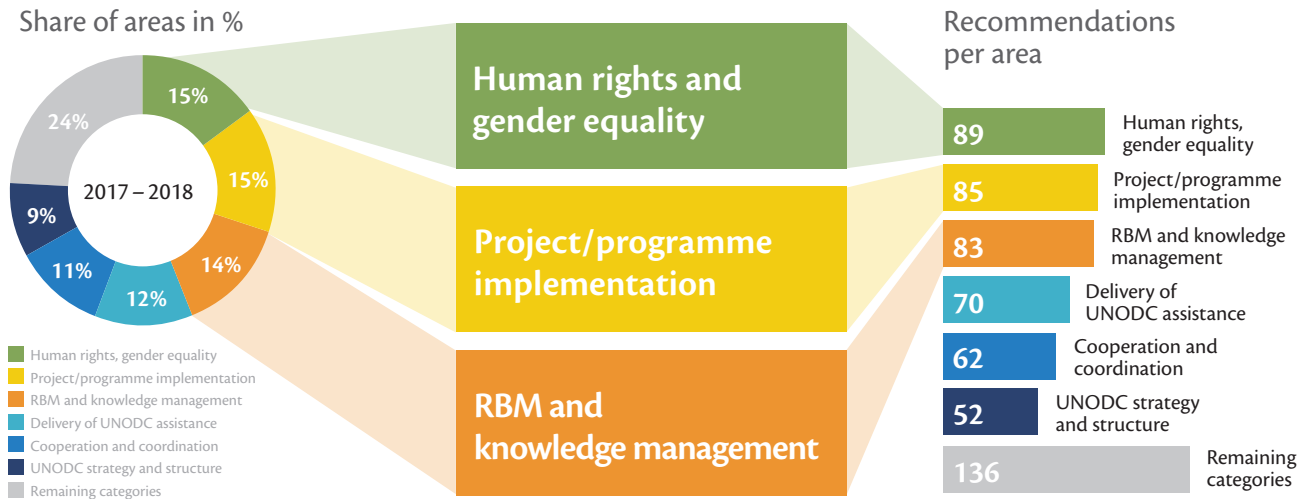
Share of areas in %

15%
15%
14%
12%
11%
9%
24%
2017 – 2018

Human rights, gender equality
Project/programme implementation
RBM and knowledge management
Delivery of UNODC assistance
Cooperation and coordination
UNODC strategy and structure
Remaining categories

Human rights and gender equality

Project/programme implementation

RBM and knowledge management

Recommendations per area

89 Human rights, gender equality
85 Project/programme implementation
83 RBM and knowledge management
70 Delivery of UNODC assistance
62 Cooperation and coordination
52 UNODC strategy and structure
136 Remaining categories